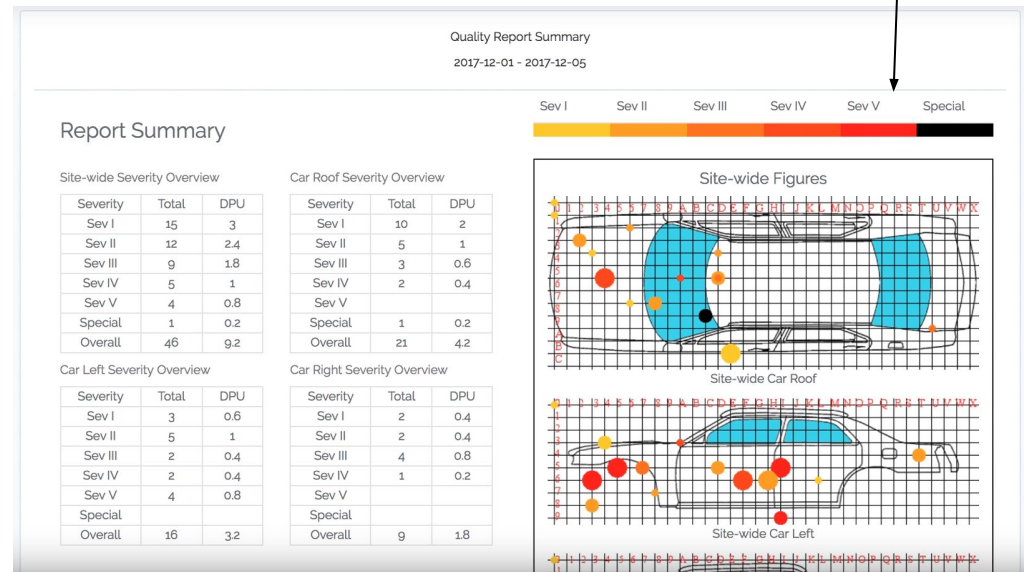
Quality Report Summary

2017-12-01 - 2017-12-05

Sev I Sev II Sev III Sev IV Sev V Special

Report Summary

Site-wide Severity Overview

| Severity | Total | DPU |
|---|---|---|
| Sev I | 15 | 3 |
| Sev II | 12 | 2.4 |
| Sev III | 9 | 1.8 |
| Sev IV | 5 | 1 |
| Sev V | 4 | 0.8 |
| Special | 1 | 0.2 |
| Overall | 46 | 9.2 |

Car Roof Severity Overview

| Severity | Total | DPU |
|---|---|---|
| Sev I | 10 | 2 |
| Sev II | 5 | 1 |
| Sev III | 3 | 0.6 |
| Sev IV | 2 | 0.4 |
| Sev V | | |
| Special | 1 | 0.2 |
| Overall | 21 | 4.2 |

Car Left Severity Overview

| Severity | Total | DPU |
|---|---|---|
| Sev I | 3 | 0.6 |
| Sev II | 5 | 1 |
| Sev III | 2 | 0.4 |
| Sev IV | 2 | 0.4 |
| Sev V | 4 | 0.8 |
| Special | | |
| Overall | 16 | 3.2 |

Car Right Severity Overview

| Severity | Total | DPU |
|---|---|---|
| Sev I | 2 | 0.4 |
| Sev II | 2 | 0.4 |
| Sev III | 4 | 0.8 |
| Sev IV | 1 | 0.2 |
| Sev V | | |
| Special | | |
| Overall | 9 | 1.8 |

Site-wide Figures

0 1 2 3 4 5 6 7 8 9 A B C D E F G H I J K L M N O P Q R S T U V W X

1 2 3 4 5 6 7 8 9 A B C

Site-wide Car Roof

0 1 2 3 4 5 6 7 8 9 A B C D E F G H I J K L M N O P Q R S T U V W X

1 2 3 4 5 6 7 8 9

Site-wide Car Left